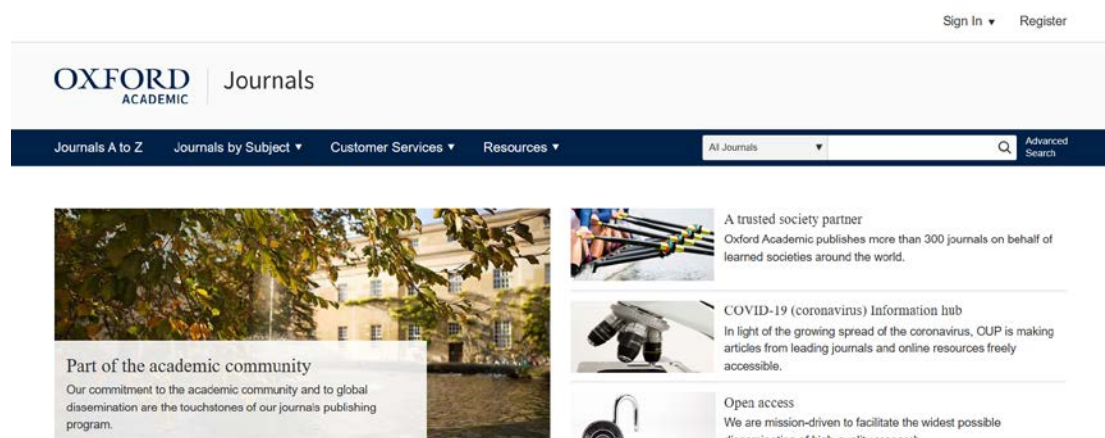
Sign In ▾ Register

OXFORD ACADEMIC | Journals

Journals A to Z Journals by Subject ▾ Customer Services ▾ Resources ▾ All Journals ▾ Advanced Search

Part of the academic community
Our commitment to the academic community and to global dissemination are the touchstones of our journals publishing program.

A trusted society partner
Oxford Academic publishes more than 300 journals on behalf of learned societies around the world.

COVID-19 (coronavirus) Information hub
In light of the growing spread of the coronavirus, OUP is making articles from leading journals and online resources freely accessible.

Open access
We are mission-driven to facilitate the widest possible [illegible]